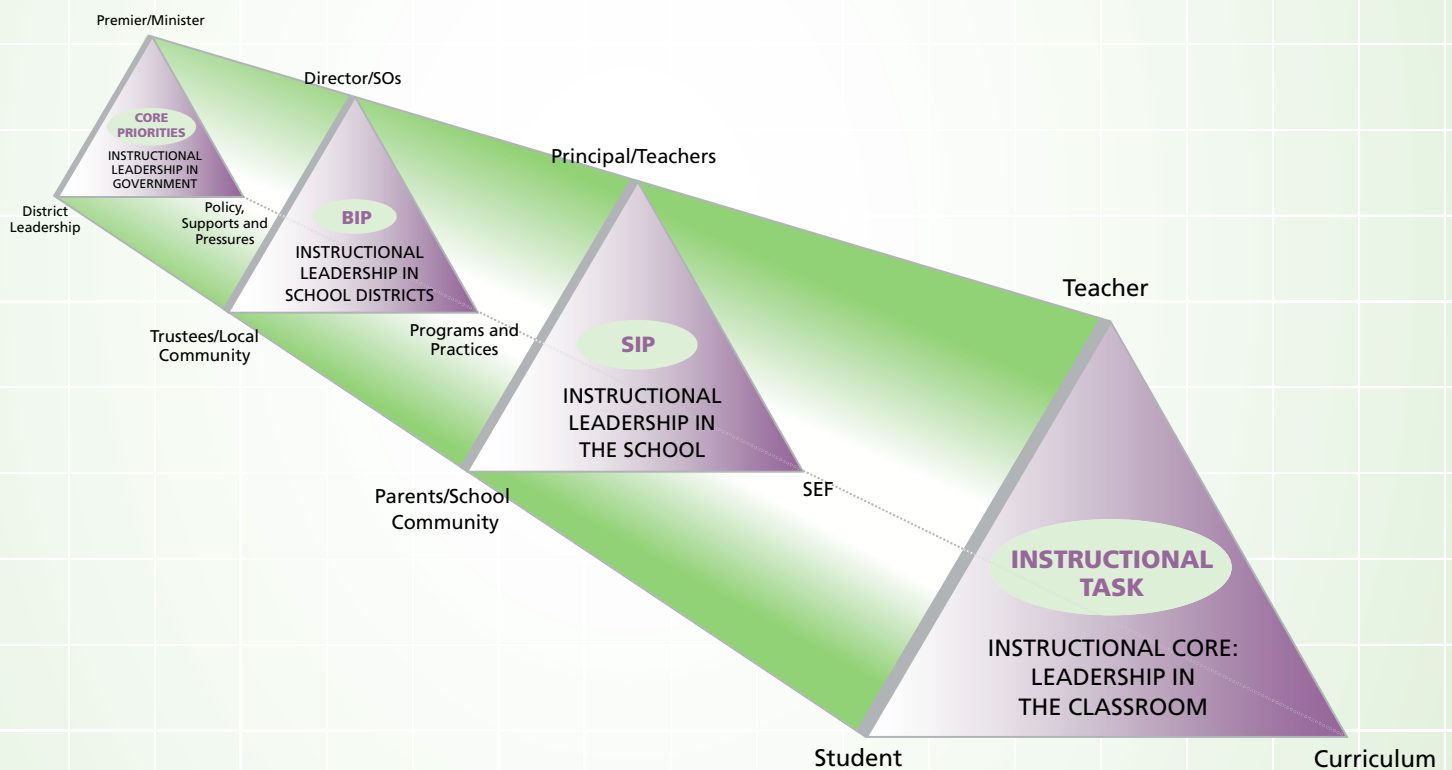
Premier/Minister

CORE PRIORITIES

INSTRUCTIONAL LEADERSHIP IN GOVERNMENT

District Leadership

Policy, Supports and Pressures

Director/SOs

BIP

INSTRUCTIONAL LEADERSHIP IN SCHOOL DISTRICTS

Trustees/Local Community

Programs and Practices

Principal/Teachers

SIP

INSTRUCTIONAL LEADERSHIP IN THE SCHOOL

Parents/School Community

SEF

Teacher

INSTRUCTIONAL TASK

INSTRUCTIONAL CORE: LEADERSHIP IN THE CLASSROOM

Student

Curriculum